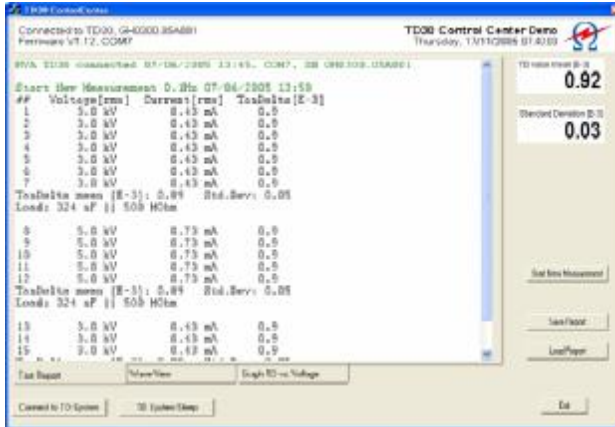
TD30 ControlCenter

Connected to TD30, GH0000.85A881
Firmware V1.12, COM7

TD30 Control Center Demo
Thursday, 17/11/2005 01:40:03

BVA TD30 connected 07/06/2005 13:45, COM7, SN GH0000.85A881

Start New Measurement 0.1Hz 07/06/2005 13:59
| ## | Voltage[rms] | Current[rms] | TanDelta[E-3] |
|---|---|---|---|
| 1 | 3.0 kV | 0.43 mA | 0.9 |
| 2 | 3.0 kV | 0.43 mA | 0.9 |
| 3 | 3.0 kV | 0.43 mA | 0.9 |
| 4 | 3.0 kV | 0.43 mA | 0.9 |
| 5 | 3.0 kV | 0.43 mA | 0.9 |
| 6 | 3.0 kV | 0.43 mA | 0.9 |
| 7 | 3.0 kV | 0.43 mA | 0.9 |

TanDelta mean [E-3]: 0.89 Std.Dev: 0.05
Load: 324 nF || 500 MOhm

| 8 | 5.0 kV | 0.73 mA | 0.9 |
|---|---|---|---|
| 9 | 5.0 kV | 0.73 mA | 0.9 |
| 10 | 5.0 kV | 0.73 mA | 0.9 |
| 11 | 5.0 kV | 0.73 mA | 0.9 |
| 12 | 5.0 kV | 0.73 mA | 0.9 |

TanDelta mean [E-3]: 0.89 Std.Dev: 0.05
Load: 324 nF || 500 MOhm

| 13 | 3.0 kV | 0.43 mA | 0.9 |
|---|---|---|---|
| 14 | 3.0 kV | 0.43 mA | 0.9 |
| 15 | 3.0 kV | 0.43 mA | 0.9 |

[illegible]

TD value mean [E-3]
0.92

Standard Deviation [E-3]
0.03

Start New Measurement

Save Report

Load Report

Text Report | WaveView | Graph TD vs. Voltage

Connect to TD-System | TD System Sleep

Exit